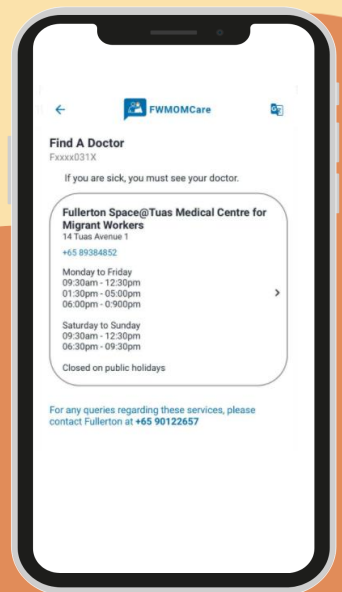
FWMOMCare

Find A Doctor
Fxxxx031X

If you are sick, you must see your doctor.

Fullerton Space@Tuas Medical Centre for Migrant Workers
14 Tuas Avenue 1

+65 89384852

Monday to Friday
09:30am - 12:30pm
01:30pm - 05:00pm
06:00pm - 0:900pm

Saturday to Sunday
09:30am - 12:30pm
06:30pm - 09:30pm

Closed on public holidays

For any queries regarding these services, please contact Fullerton at +65 90122657